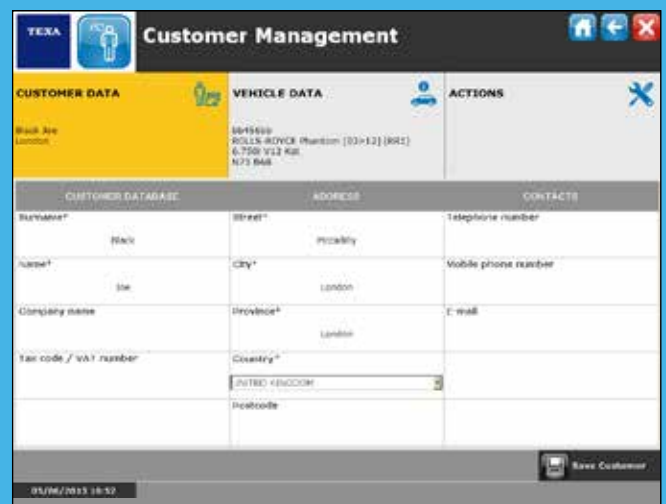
TEXA

Customer Management

CUSTOMER DATA

Black Joe
London

VEHICLE DATA

SN45660
ROLLS-ROYCE Phantom (03>12) [RR1]
6.75l0 V12 Kat
N73 B6B

ACTIONS

| CUSTOMER DATABASE | ADDRESS | CONTACTS |
|---|---|---|
| Surname* Black | Street* Piccadilly | Telephone number |
| Name* Joe | City* London | Mobile phone number |
| Company name | Province* London | E-mail |
| Tax code / VAT number | Country* UNITED KINGDOM | |
| | Postcode | |

Save Customer

05/06/2015 16:52